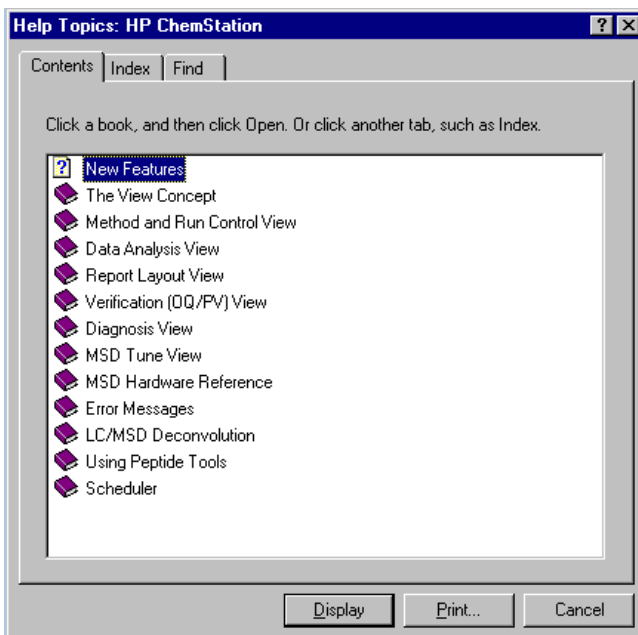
Help Topics: HP ChemStation

? X

Contents | Index | Find

Click a book, and then click Open. Or click another tab, such as Index.

New Features
The View Concept
Method and Run Control View
Data Analysis View
Report Layout View
Verification (OQ/PV) View
Diagnosis View
MSD Tune View
MSD Hardware Reference
Error Messages
LC/MSD Deconvolution
Using Peptide Tools
Scheduler

Display | Print... | Cancel